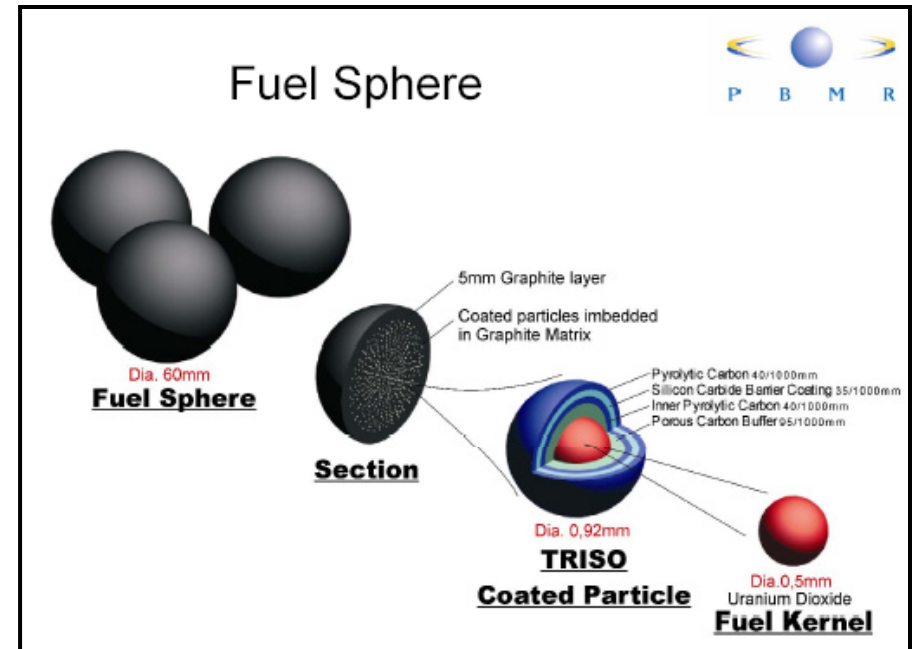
Fuel Sphere

P B M R

Dia. 60mm
Fuel Sphere

5mm Graphite layer

Coated particles imbedded in Graphite Matrix

Section

Pyrolytic Carbon 40/1000mm
Silicon Carbide Barrier Coating 35/1000mm
Inner Pyrolytic Carbon 40/1000mm
Porous Carbon Buffer 95/1000mm

Dia. 0,92mm
TRISO
Coated Particle

Dia.0,5mm
Uranium Dioxide
Fuel Kernel